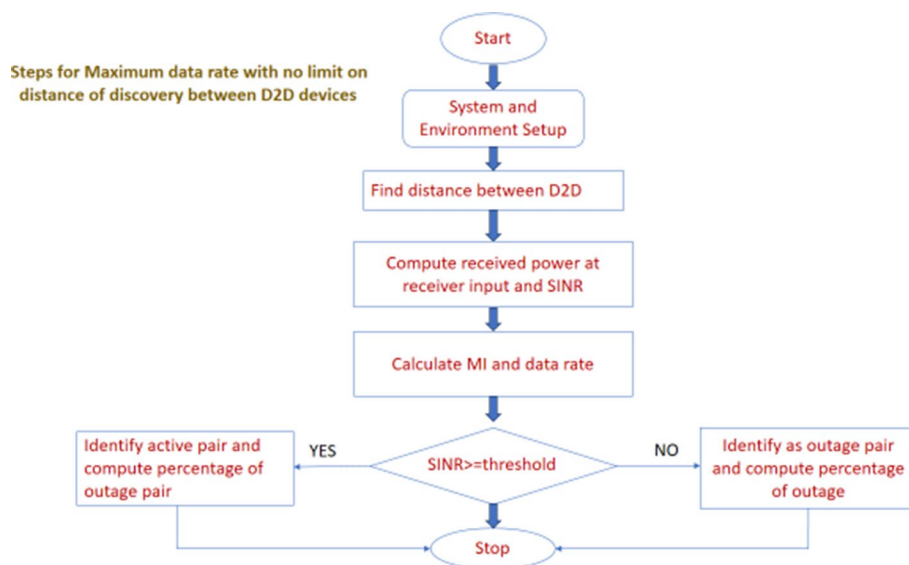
Steps for Maximum data rate with no limit on distance of discovery between D2D devices

Start

System and Environment Setup

Find distance between D2D

Compute received power at receiver input and SINR

Calculate MI and data rate

Identify active pair and compute percentage of outage pair

YES

SINR>=threshold

NO

Identify as outage pair and compute percentage of outage

Stop